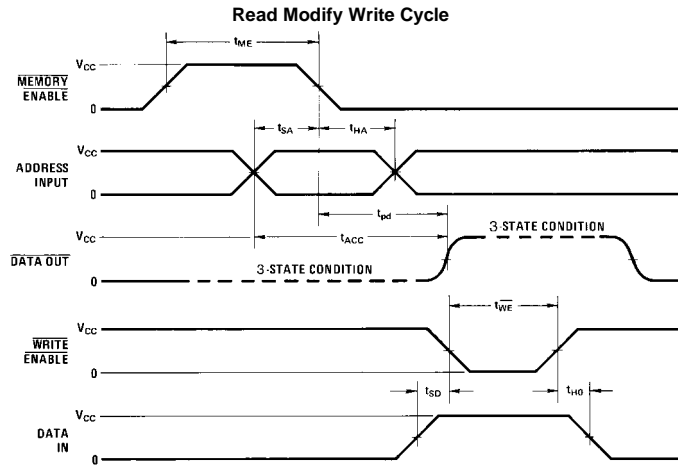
Read Modify Write Cycle

$t_{ME}$

$V_{CC}$

$\overline{\text{MEMORY ENABLE}}$

0

$t_{SA}$

$t_{HA}$

$V_{CC}$

ADDRESS INPUT

0

$t_{pd}$

$V_{CC}$

$t_{ACC}$

3-STATE CONDITION

$\overline{\text{DATA OUT}}$

0

3-STATE CONDITION

$t_{\overline{WE}}$

$V_{CC}$

$\overline{\text{WRITE ENABLE}}$

0

$t_{SD}$

$t_{H0}$

$V_{CC}$

DATA IN

0